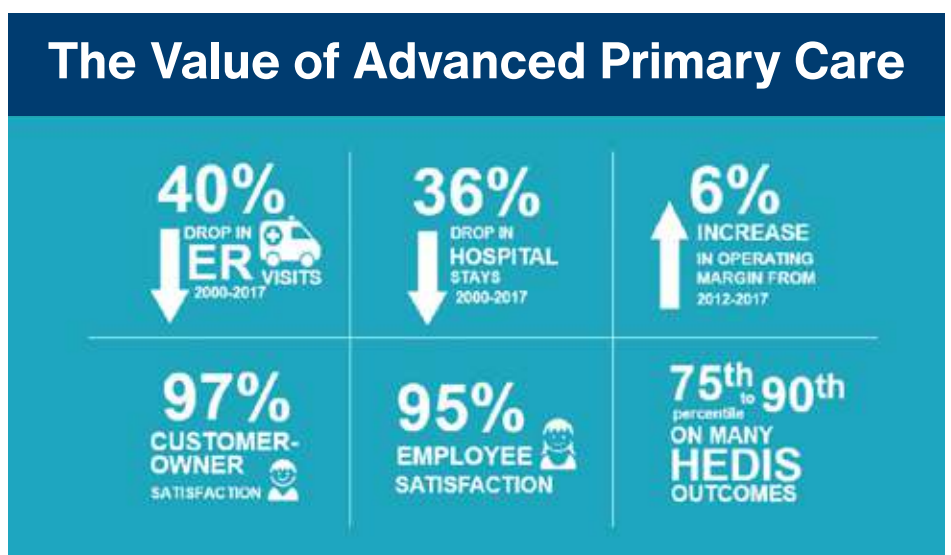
The Value of Advanced Primary Care

40%
DROP IN
ER VISITS
2000-2017

36%
DROP IN
HOSPITAL
STAYS
2000-2017

6%
INCREASE
IN OPERATING MARGIN FROM
2012-2017

97%
CUSTOMER-OWNER
SATISFACTION

95%
EMPLOYEE
SATISFACTION

$75^{th}$ to $90^{th}$
percentile
ON MANY
HEDIS
OUTCOMES